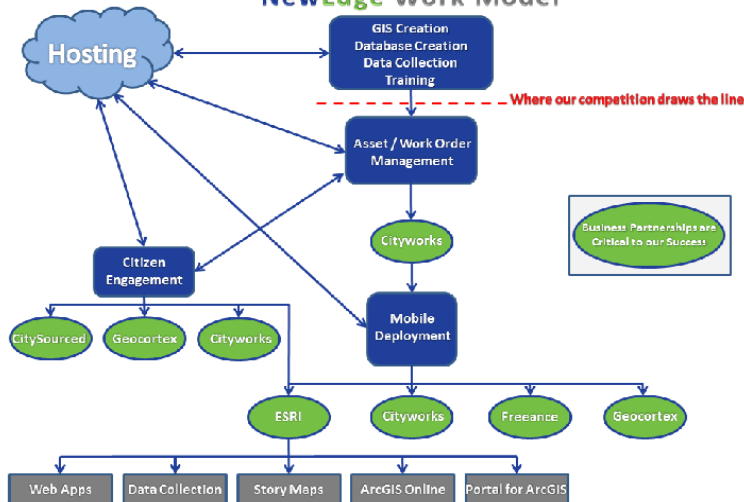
NewEdge Work Model

Hosting

GIS Creation
Database Creation
Data Collection
Training

Where our competition draws the line

Asset / Work Order Management

Business Partnerships are Critical to our Success

Cityworks

Citizen Engagement

CitySourced

Geocortex

Cityworks

Mobile Deployment

ESRI

Cityworks

Freeance

Geocortex

Web Apps

Data Collection

Story Maps

ArcGIS Online

Portal for ArcGIS